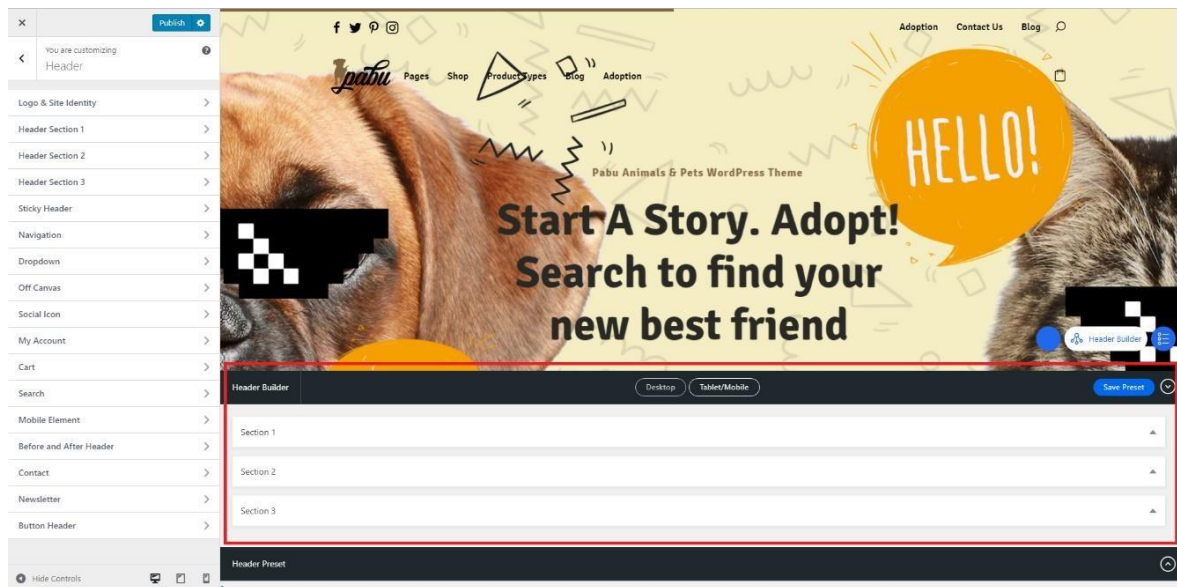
×
Publish
You are customizing
Header
Logo & Site Identity
Header Section 1
Header Section 2
Header Section 3
Sticky Header
Navigation
Dropdown
Off Canvas
Social Icon
My Account
Cart
Search
Mobile Element
Before and After Header
Contact
Newsletter
Button Header
Hide Controls

Adoption Contact Us Blog
pabu Pages Shop Product Types Blog Adoption
HELLO!
Pabu Animals & Pets WordPress Theme
Start A Story. Adopt! Search to find your new best friend
Header Builder
Header Builder
Desktop
Tablet/Mobile
Save Preset
Section 1
Section 2
Section 3
Header Preset